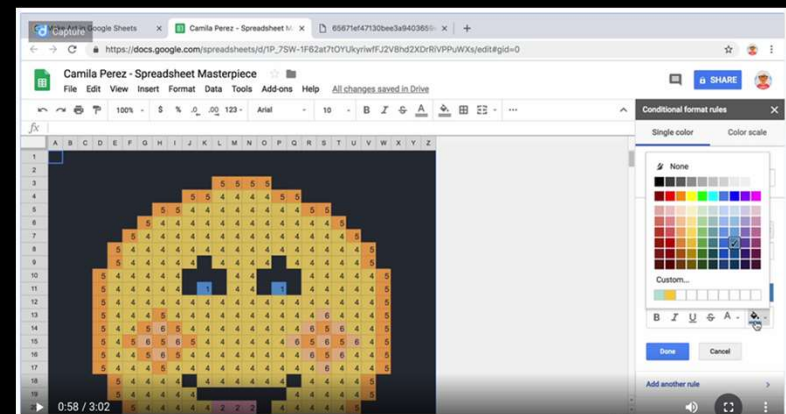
Capture
Make Art in Google Sheets
Camila Perez - Spreadsheet M
65671ef47130bee3a940365
https://docs.google.com/spreadsheets/d/1P_7SW-1F62at7tOYUkyriwfFJ2VBhd2XDrRlVPPuWXs/edit#gid=0

Camila Perez - Spreadsheet Masterpiece
File Edit View Insert Format Data Tools Add-ons Help All changes saved in Drive
SHARE
100% $ % .0 .00 123 Arial 10 B I S A
fx

A B C D E F G H I J K L M N O P Q R S T U V W

| | | | | | | | | | | | | | | | | | | | | | | |
|---|---|---|---|---|---|---|---|---|---|---|---|---|---|---|---|---|---|---|---|---|---|---|
| 1 | | | | | | | | | | | | | | | | | | | | | | |
| 2 | | | | | | | | | | | | | | | | | | | | | | |
| 3 | | | | | | | | | | | 5 | 5 | 5 | 5 | | | | | | | | |
| 4 | | | | | | | | 5 | 5 | 4 | 4 | 4 | 4 | 4 | 5 | 5 | | | | | | |
| 5 | | | | | | | 5 | 5 | 4 | 4 | 4 | 4 | 4 | 4 | 4 | 4 | 5 | | | | | |

Conditional format rules
Single color
Color scale
None
Custom...
B I U S A
Done
Cancel
Add another rule
0:58 / 3:02